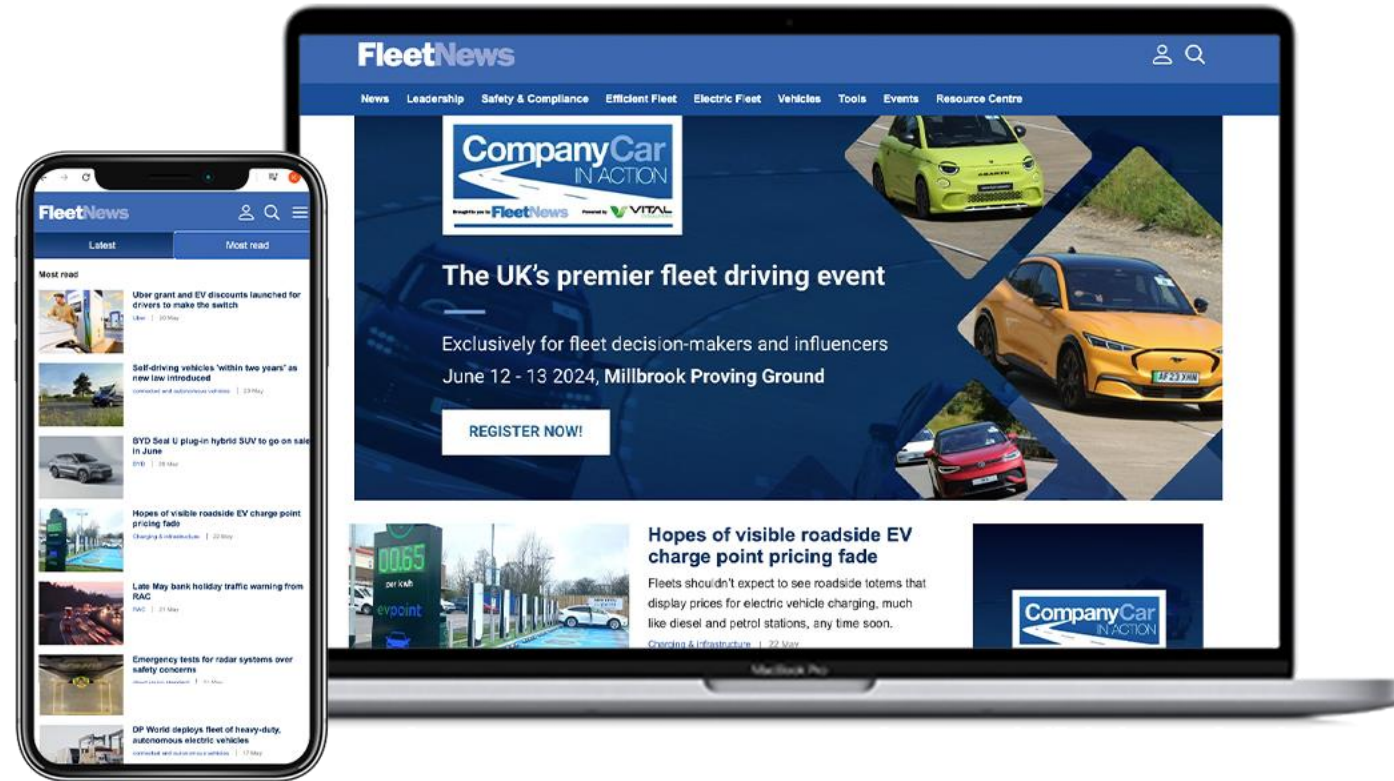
FleetNews

Latest | Most read

Most read

Uber grant and EV discounts launched for drivers to make the switch
Uber | 30 May

Self-driving vehicles 'within two years' as new law introduced
connected and autonomous vehicles | 23 May

BYD Seal U plug-in hybrid SUV to go on sale in June
BYD | 28 May

Hopes of visible roadside EV charge point pricing fade
Charging & Infrastructure | 22 May

Late May bank holiday traffic warning from RAC
RAC | 21 May

Emergency tests for radar systems over safety concerns
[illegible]

DP World deploys fleet of heavy-duty, autonomous electric vehicles
connected and autonomous vehicles | 17 May

FleetNews

News Leadership Safety & Compliance Efficient Fleet Electric Fleet Vehicles Tools Events Resource Centre

CompanyCar IN ACTION
Brought to you by FleetNews Powered by VITAL

The UK's premier fleet driving event

Exclusively for fleet decision-makers and influencers
June 12 - 13 2024, Millbrook Proving Ground

REGISTER NOW!

00.65 per kWh evpoint

Hopes of visible roadside EV charge point pricing fade

Fleets shouldn't expect to see roadside totems that display prices for electric vehicle charging, much like diesel and petrol stations, any time soon.

Charging & Infrastructure | 22 May

CompanyCar IN ACTION

MacBook Pro